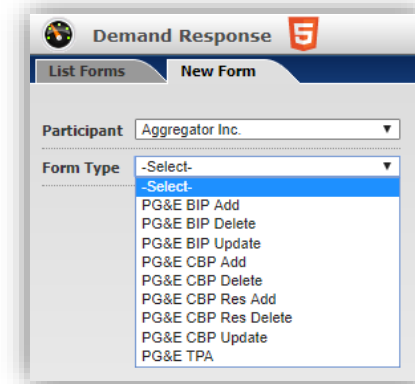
Demand Response 5

List Forms | New Form

Participant | Aggregator Inc. ▼

Form Type | -Select- ▼

-Select-
PG&E BIP Add
PG&E BIP Delete
PG&E BIP Update
PG&E CBP Add
PG&E CBP Delete
PG&E CBP Res Add
PG&E CBP Res Delete
PG&E CBP Update
PG&E TPA